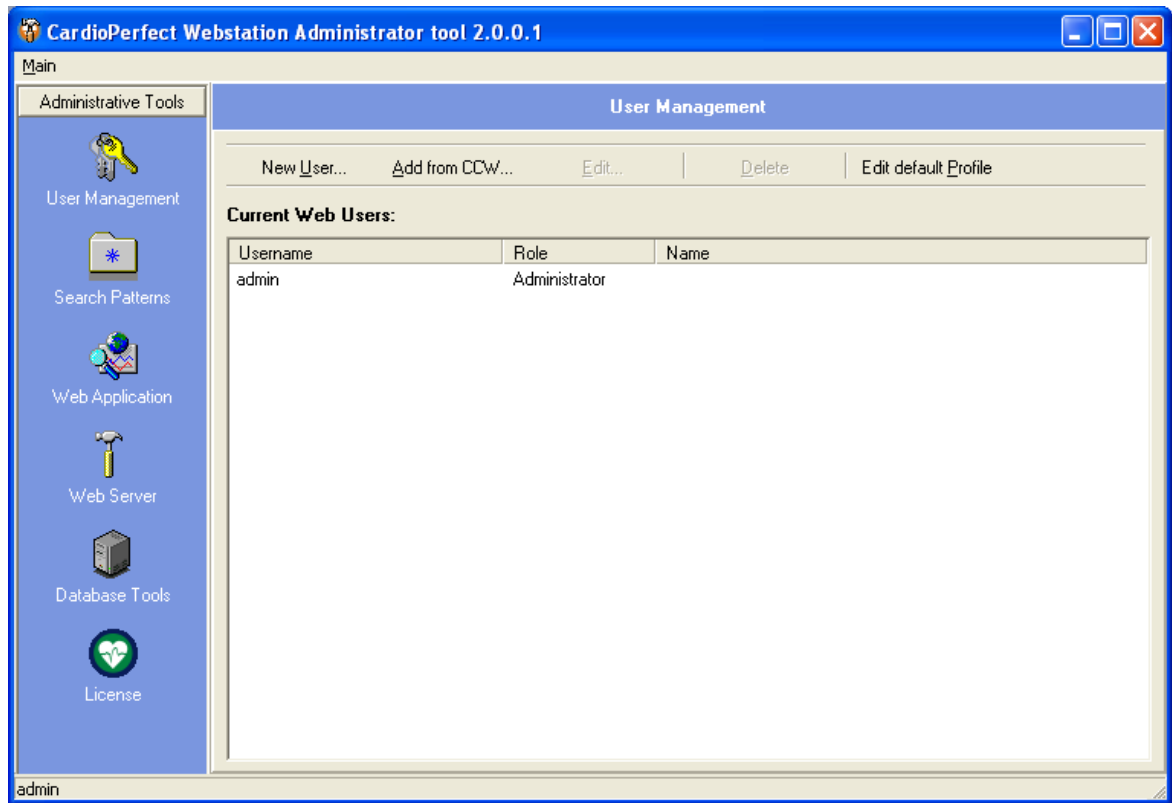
CardioPerfect Webstation Administrator tool 2.0.0.1

Main

Administrative Tools

User Management

Search Patterns

Web Application

Web Server

Database Tools

License

User Management

New User... Add from CCW... Edit... Delete Edit default Profile

Current Web Users:

| Username | Role | Name |
|---|---|---|
| admin | Administrator | |

admin